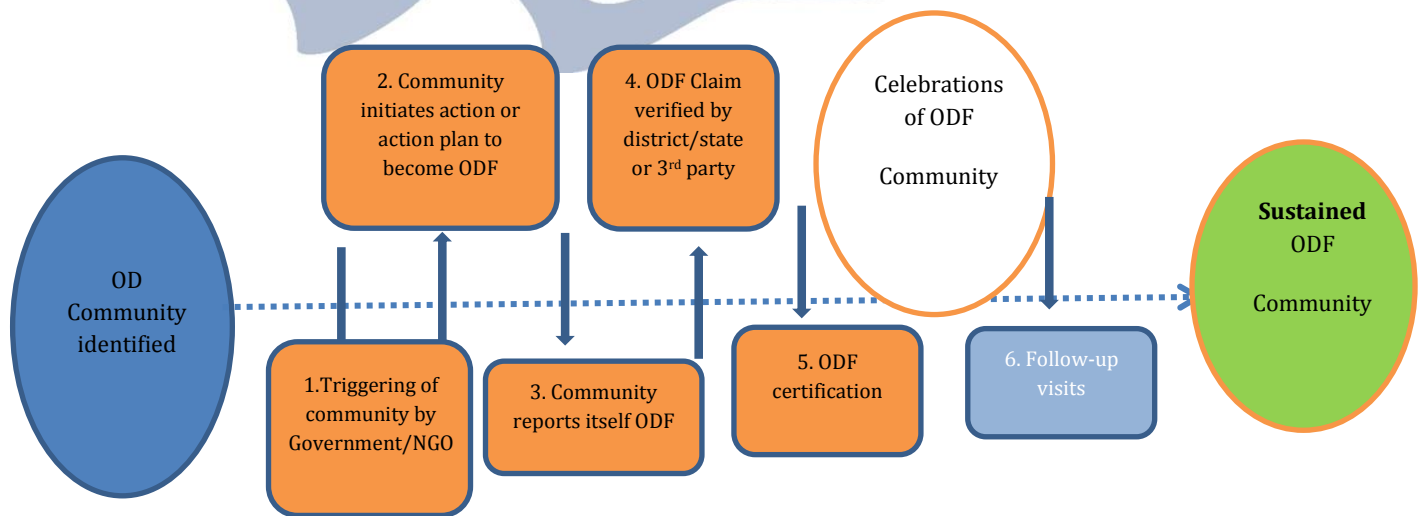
OD Community identified

1.Triggering of community by Government/NGO

2. Community initiates action or action plan to become ODF

3. Community reports itself ODF

4. ODF Claim verified by district/state or 3$^{rd}$ party

5. ODF certification

Celebrations of ODF Community

6. Follow-up visits

Sustained ODF Community